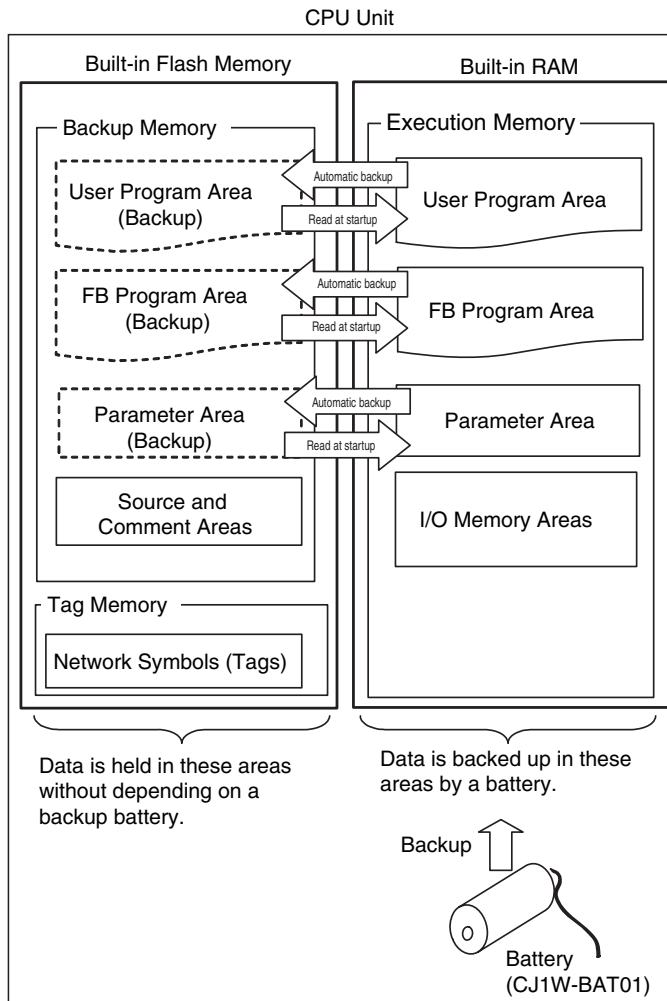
CPU Unit

Built-in Flash Memory

Built-in RAM

Backup Memory

Execution Memory

User Program Area (Backup)

Automatic backup

Read at startup

User Program Area

FB Program Area (Backup)

Automatic backup

Read at startup

FB Program Area

Parameter Area (Backup)

Automatic backup

Read at startup

Parameter Area

Source and Comment Areas

I/O Memory Areas

Tag Memory

Network Symbols (Tags)

Data is held in these areas without depending on a backup battery.

Data is backed up in these areas by a battery.

Backup

Battery (CJ1W-BAT01)